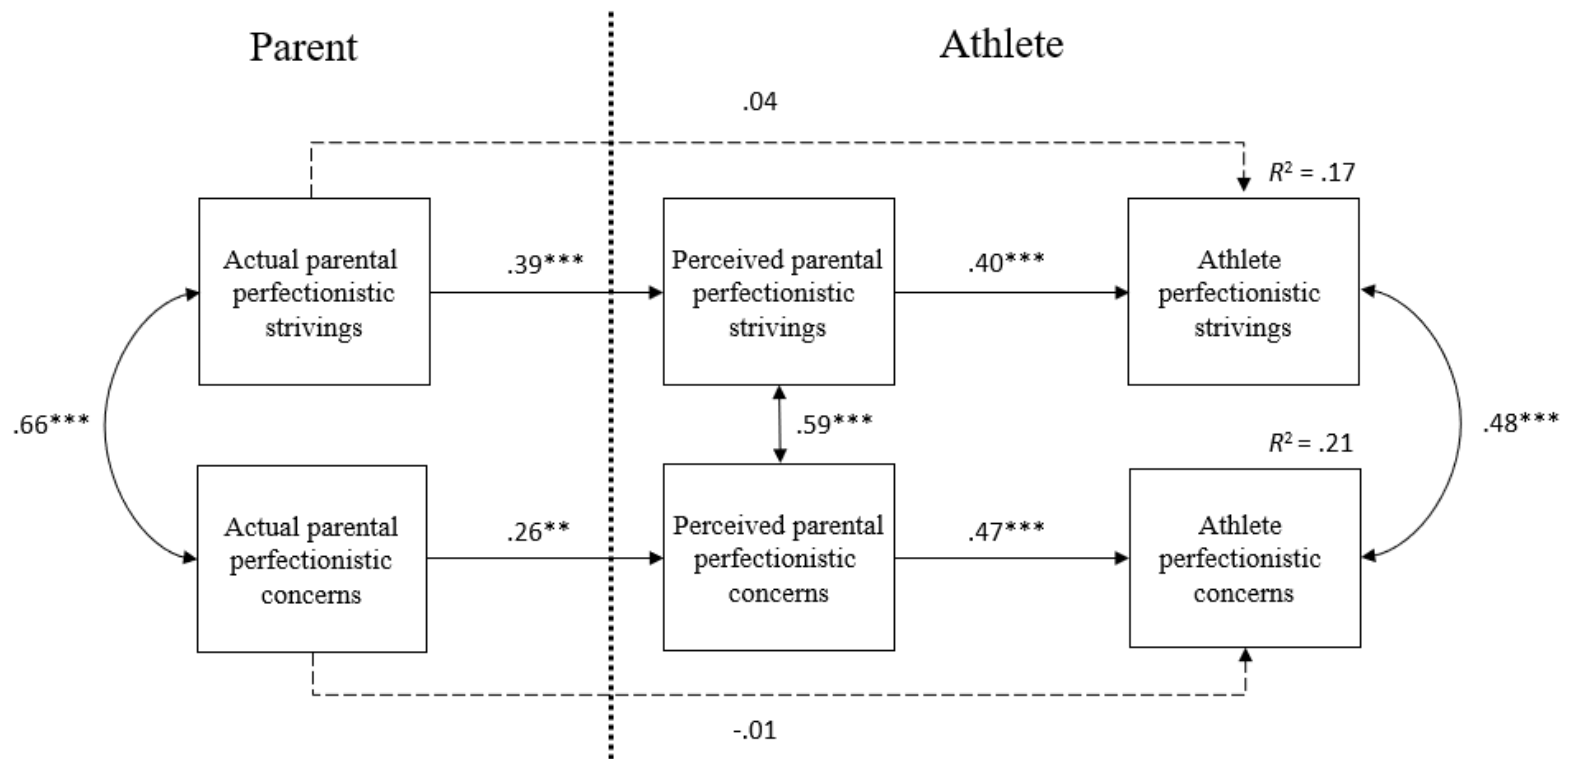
Parent

Athlete

.04

$R^2$ = .17

Actual parental perfectionistic strivings

.39***

Perceived parental perfectionistic strivings

.40***

Athlete perfectionistic strivings

.66***

.59***

.48***

$R^2$ = .21

Actual parental perfectionistic concerns

.26**

Perceived parental perfectionistic concerns

.47***

Athlete perfectionistic concerns

-.01